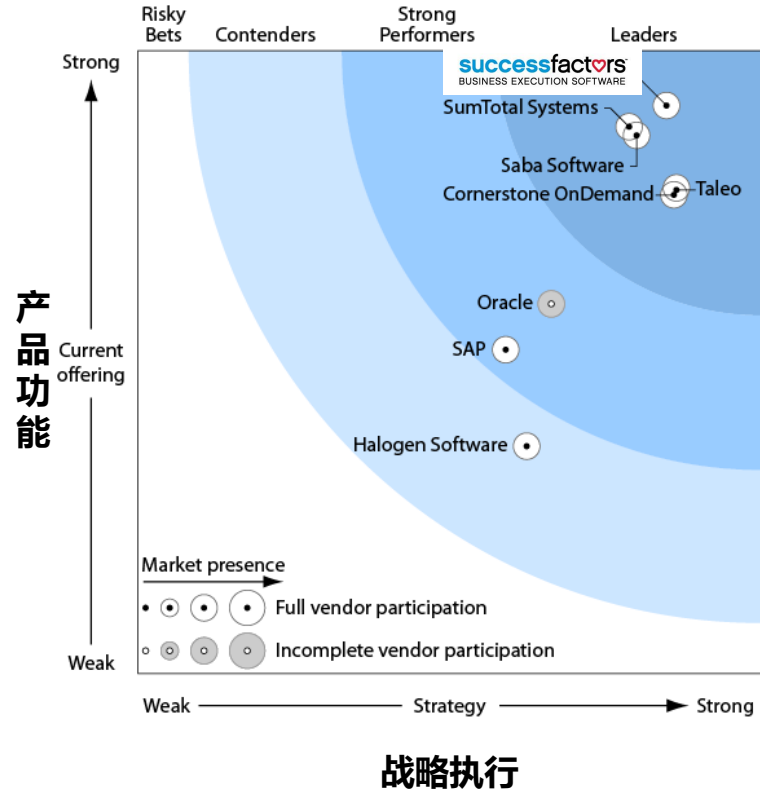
Risky Bets

Contenders

Strong Performers

Leaders

Strong

successfactors
BUSINESS EXECUTION SOFTWARE

SumTotal Systems

Saba Software

Cornerstone OnDemand

Taleo

产品功能

Current offering

Oracle

SAP

Halogen Software

Market presence

Full vendor participation

Incomplete vendor participation

Weak

Weak

Strategy

Strong

战略执行